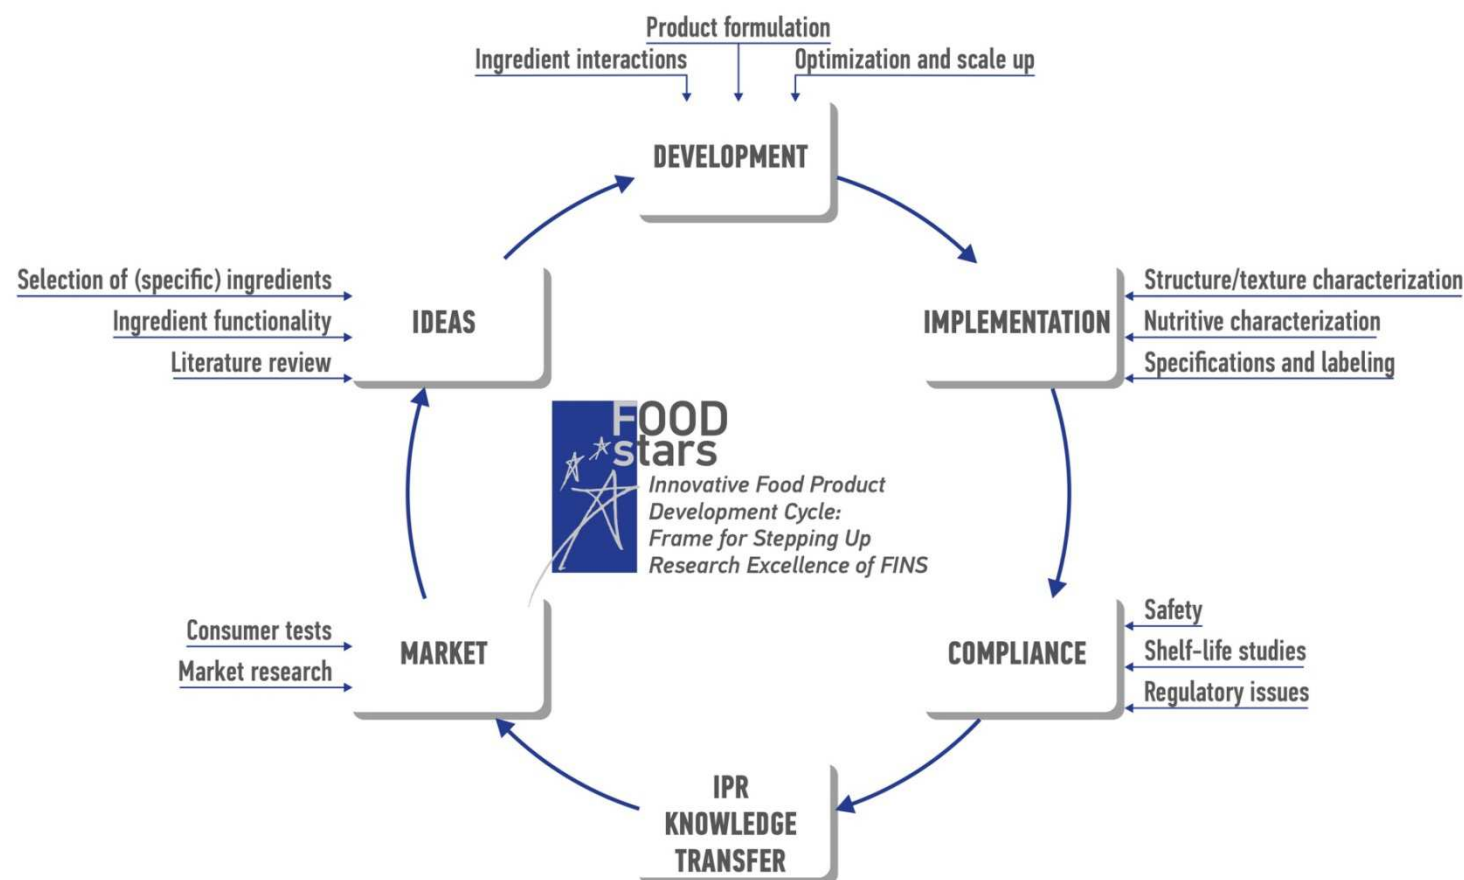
Product formulation
Ingredient interactions
Optimization and scale up

DEVELOPMENT

Structure/texture characterization
Nutritive characterization
Specifications and labeling

IMPLEMENTATION

Safety
Shelf-life studies
Regulatory issues

COMPLIANCE

IPR KNOWLEDGE TRANSFER

Consumer tests
Market research

MARKET

Selection of (specific) ingredients
Ingredient functionality
Literature review

IDEAS

FOOD stars
Innovative Food Product Development Cycle: Frame for Stepping Up Research Excellence of FINS